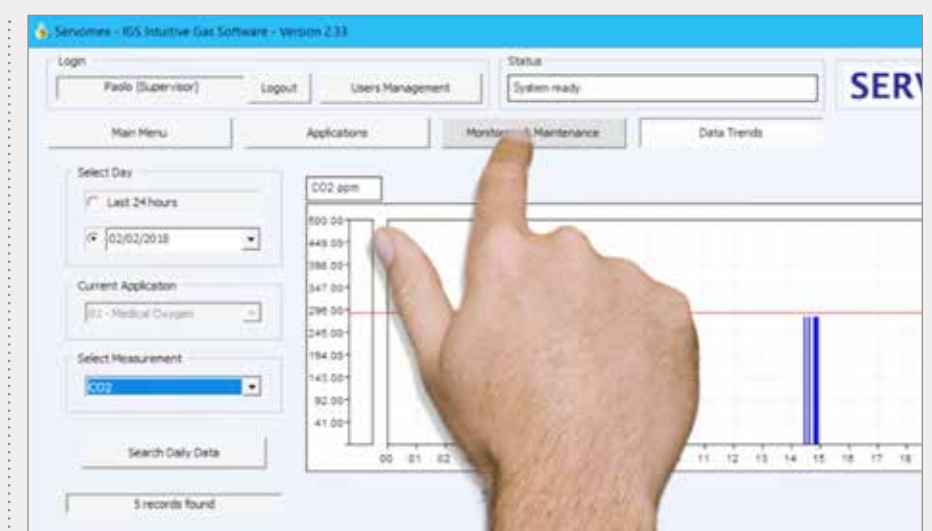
Servomex - IGS Intuitive Gas Software - Version 2.33

Login
Paolo (Supervisor)
Logout
Users Management

Status
System ready

SERV

Main Menu
Applications
Monitor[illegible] Maintenance
Data Trends

Select Day
Last 24 hours
02/02/2018

Current Application
01 - Medical Oxygen

Select Measurement
CO2

Search Daily Data

5 records found

CO2 ppm

500.00
449.00
398.00
347.00
296.00
245.00
194.00
143.00
92.00
41.00

00 01 02 11 12 13 14 15 16 17 18